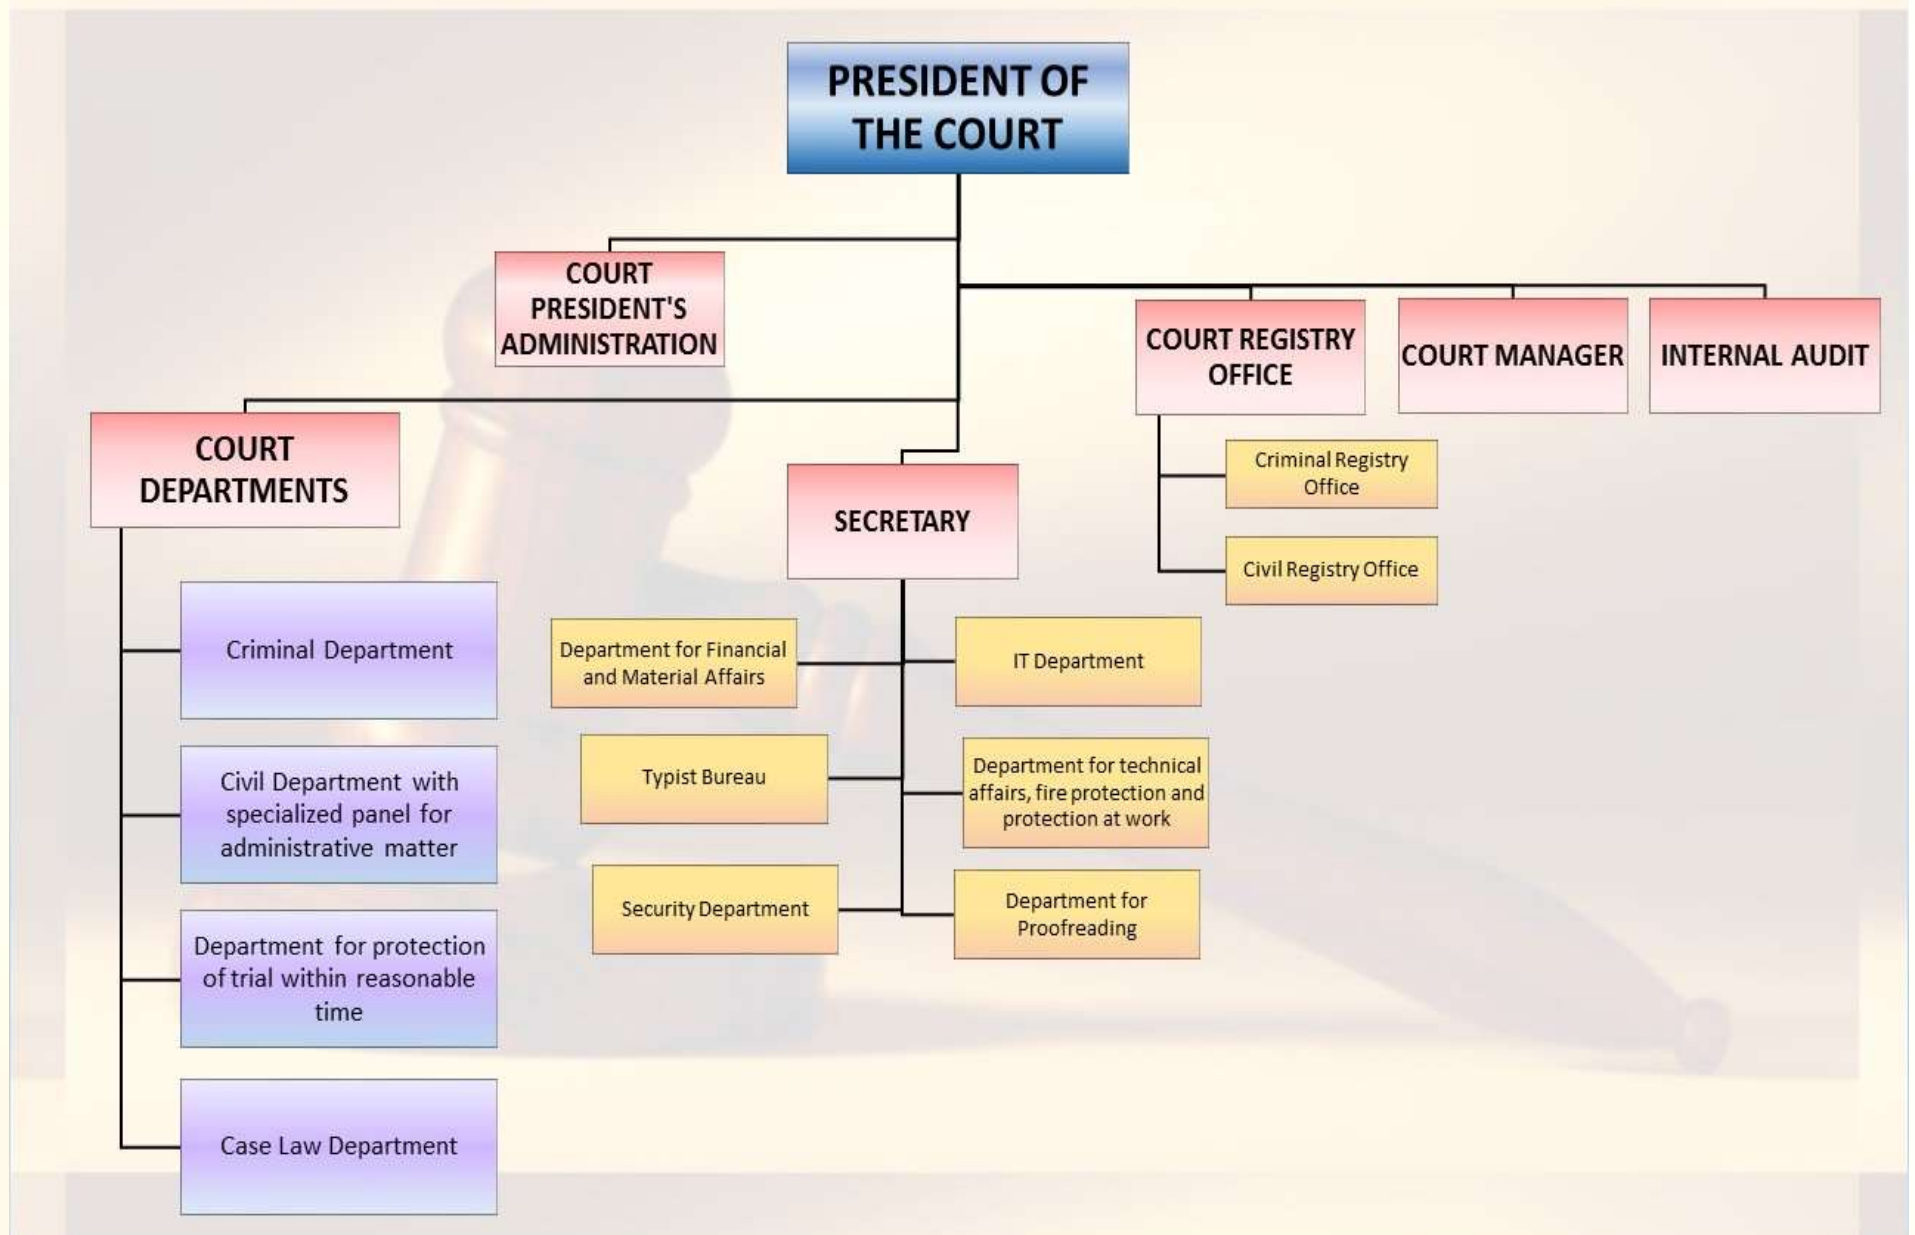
PRESIDENT OF THE COURT

COURT PRESIDENT'S ADMINISTRATION

COURT REGISTRY OFFICE

COURT MANAGER

INTERNAL AUDIT

Criminal Registry Office

Civil Registry Office

COURT DEPARTMENTS

Criminal Department

Civil Department with specialized panel for administrative matter

Department for protection of trial within reasonable time

Case Law Department

SECRETARY

Department for Financial and Material Affairs

IT Department

Typist Bureau

Department for technical affairs, fire protection and protection at work

Security Department

Department for Proofreading